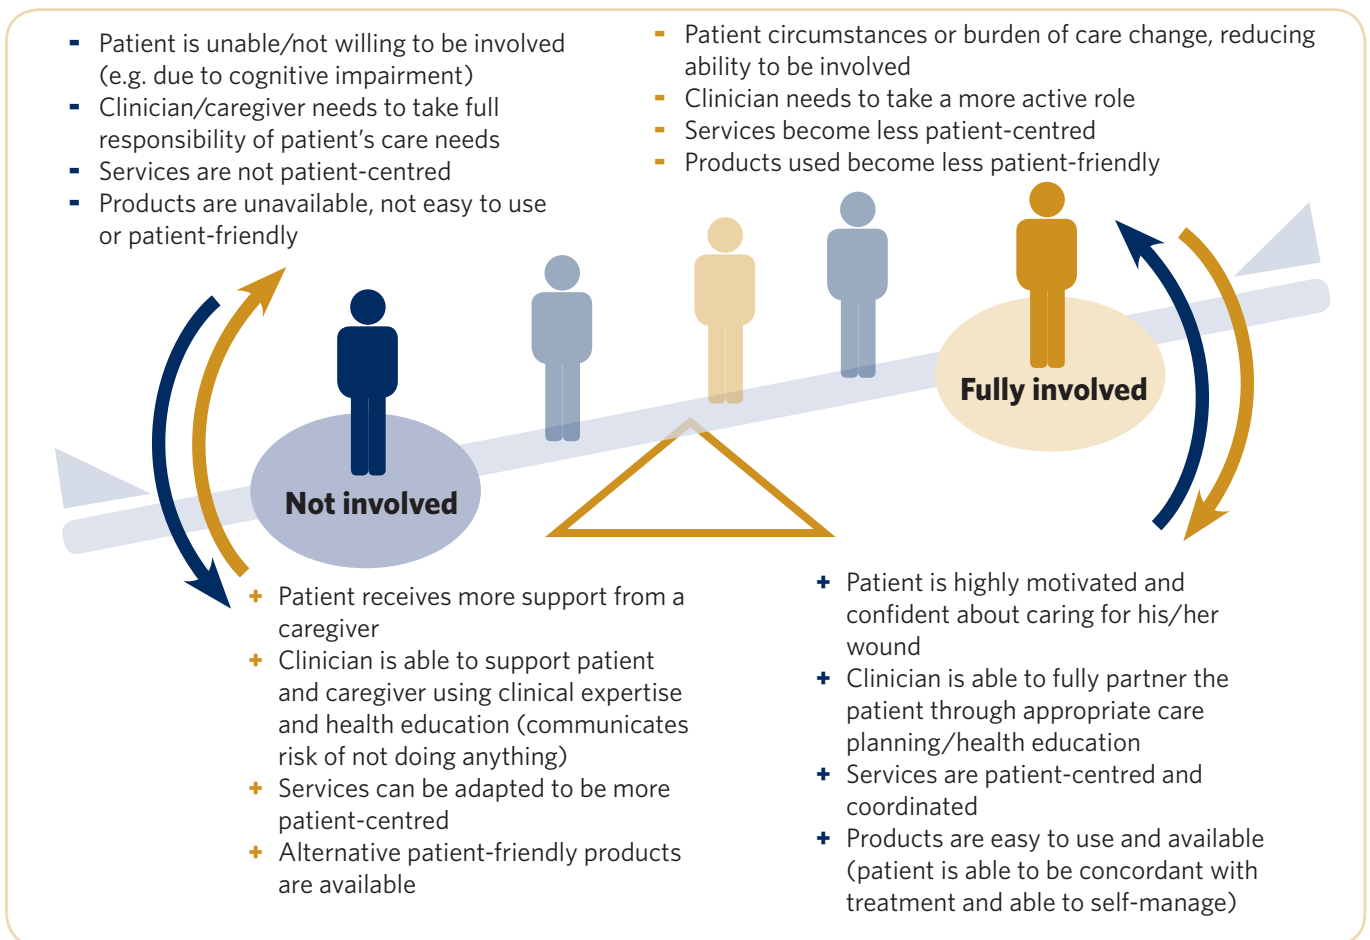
- Patient is unable/not willing to be involved (e.g. due to cognitive impairment)
- Clinician/caregiver needs to take full responsibility of patient's care needs
- Services are not patient-centred
- Products are unavailable, not easy to use or patient-friendly

- Patient circumstances or burden of care change, reducing ability to be involved
- Clinician needs to take a more active role
- Services become less patient-centred
- Products used become less patient-friendly

Fully involved

Not involved

+ Patient receives more support from a caregiver
+ Clinician is able to support patient and caregiver using clinical expertise and health education (communicates risk of not doing anything)
+ Services can be adapted to be more patient-centred
+ Alternative patient-friendly products are available

+ Patient is highly motivated and confident about caring for his/her wound
+ Clinician is able to fully partner the patient through appropriate care planning/health education
+ Services are patient-centred and coordinated
+ Products are easy to use and available (patient is able to be concordant with treatment and able to self-manage)